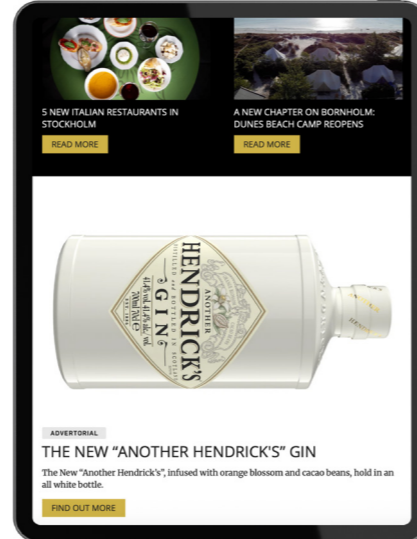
5 NEW ITALIAN RESTAURANTS IN STOCKHOLM

READ MORE

A NEW CHAPTER ON BORNHOLM: DUNES BEACH CAMP REOPENS

READ MORE

ANOTHER
HENDRICK'S
GIN
DISTILLED and BOTTLED in SCOTLAND

ADVERTORIAL

THE NEW "ANOTHER HENDRICK'S" GIN

The New "Another Hendrick's", infused with orange blossom and cacao beans, hold in an all white bottle.

FIND OUT MORE